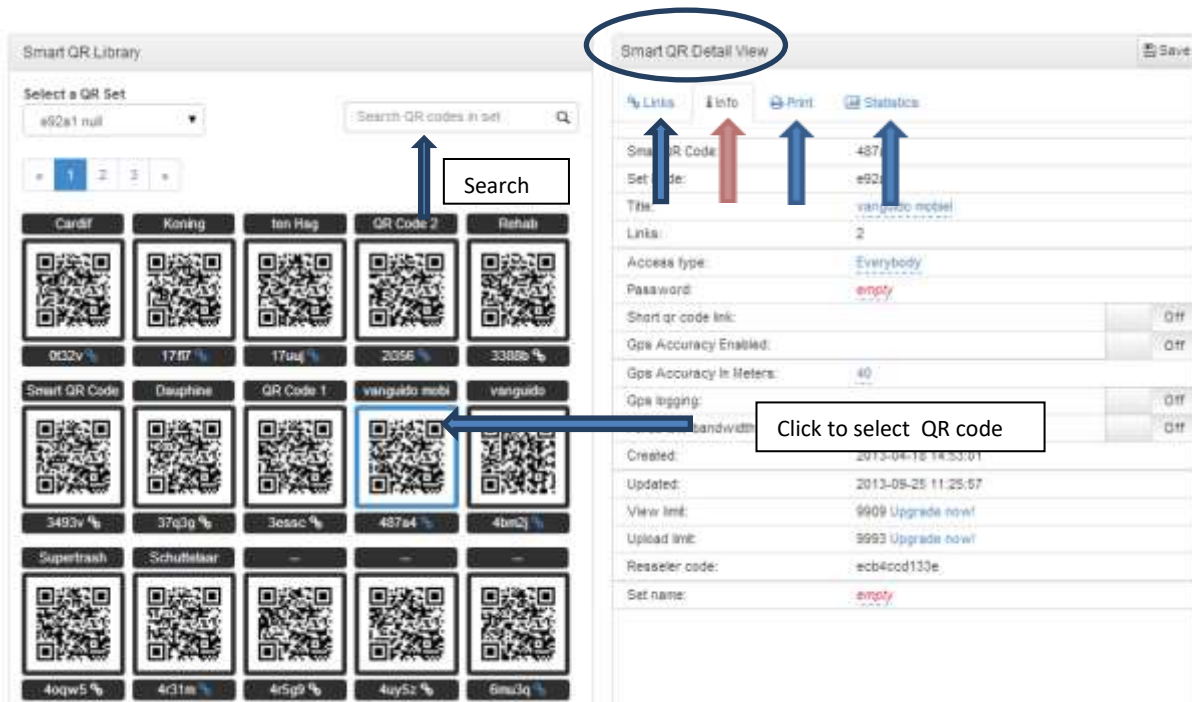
Smart QR Library

Select a QR Set

e92a1 null

Search QR codes in set

« 1 2 3 »

Search

Cardif Koning ten Hag QR Code 2 Rehab

0t32v 17f07 17uuj 2056 3388b

Smart QR Code Dauphine QR Code 1 vanguido mobi vanguido

3493v 37q3g 3essc 487a4 4bm2j

Supertrash Schuttelaar — — —

4oqw5 4r31m 4r5g9 4uy5z 6mu3q

Smart QR Detail View

Save

Links Info Print Statistics

| | |
|---|---|
| Sma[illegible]R Code: | 487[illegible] |
| Set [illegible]de: | e92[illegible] |
| Title: | vang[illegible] mobiel |
| Links: | 2 |
| Access type: | Everybody |
| Password: | empty |
| Short qr code link: | Off |
| Gps Accuracy Enabled: | Off |
| Gps Accuracy In Meters: | 40 |
| Gps logging: | Off |
| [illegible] bandwidth | Off |
| Created: | 2013-04-18 14:53:01 |
| Updated: | 2013-09-25 11:25:57 |
| View limit: | 9909 Upgrade now! |
| Upload limit: | 9993 Upgrade now! |
| Reseller code: | ecb4ccd133e |
| Set name: | empty |

Click to select QR code